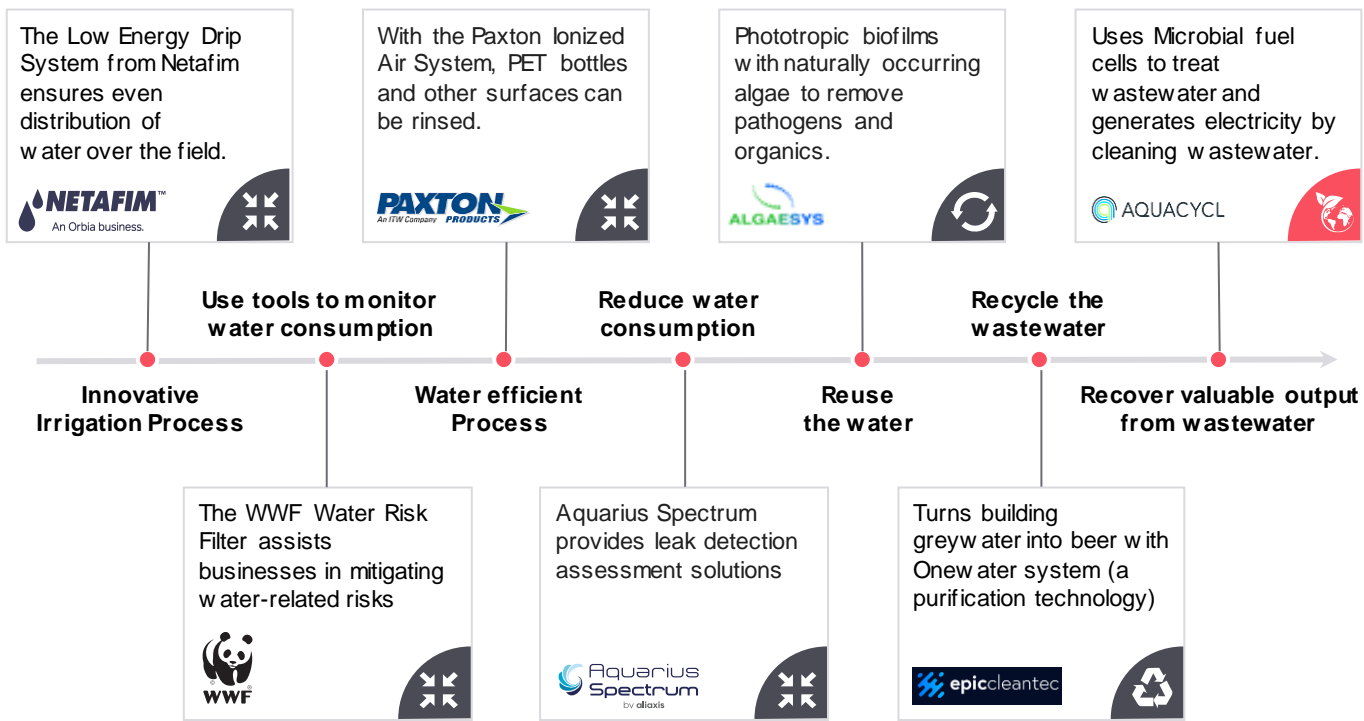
The Low Energy Drip System from Netafim ensures even distribution of water over the field.

NETAFIM™
An Orbia business.

With the Paxton Ionized Air System, PET bottles and other surfaces can be rinsed.

PAXTON PRODUCTS
An ITW Company

Phototropic biofilms with naturally occurring algae to remove pathogens and organics.

ALGAESYS

Uses Microbial fuel cells to treat wastewater and generates electricity by cleaning wastewater.

AQUACYCL

Use tools to monitor water consumption

Reduce water consumption

Recycle the wastewater

Innovative Irrigation Process

Water efficient Process

Reuse the water

Recover valuable output from wastewater

The WWF Water Risk Filter assists businesses in mitigating water-related risks

WWF

Aquarius Spectrum provides leak detection assessment solutions

Aquarius Spectrum
by aliaxis

Turns building greywater into beer with Onewater system (a purification technology)

epiccleantec